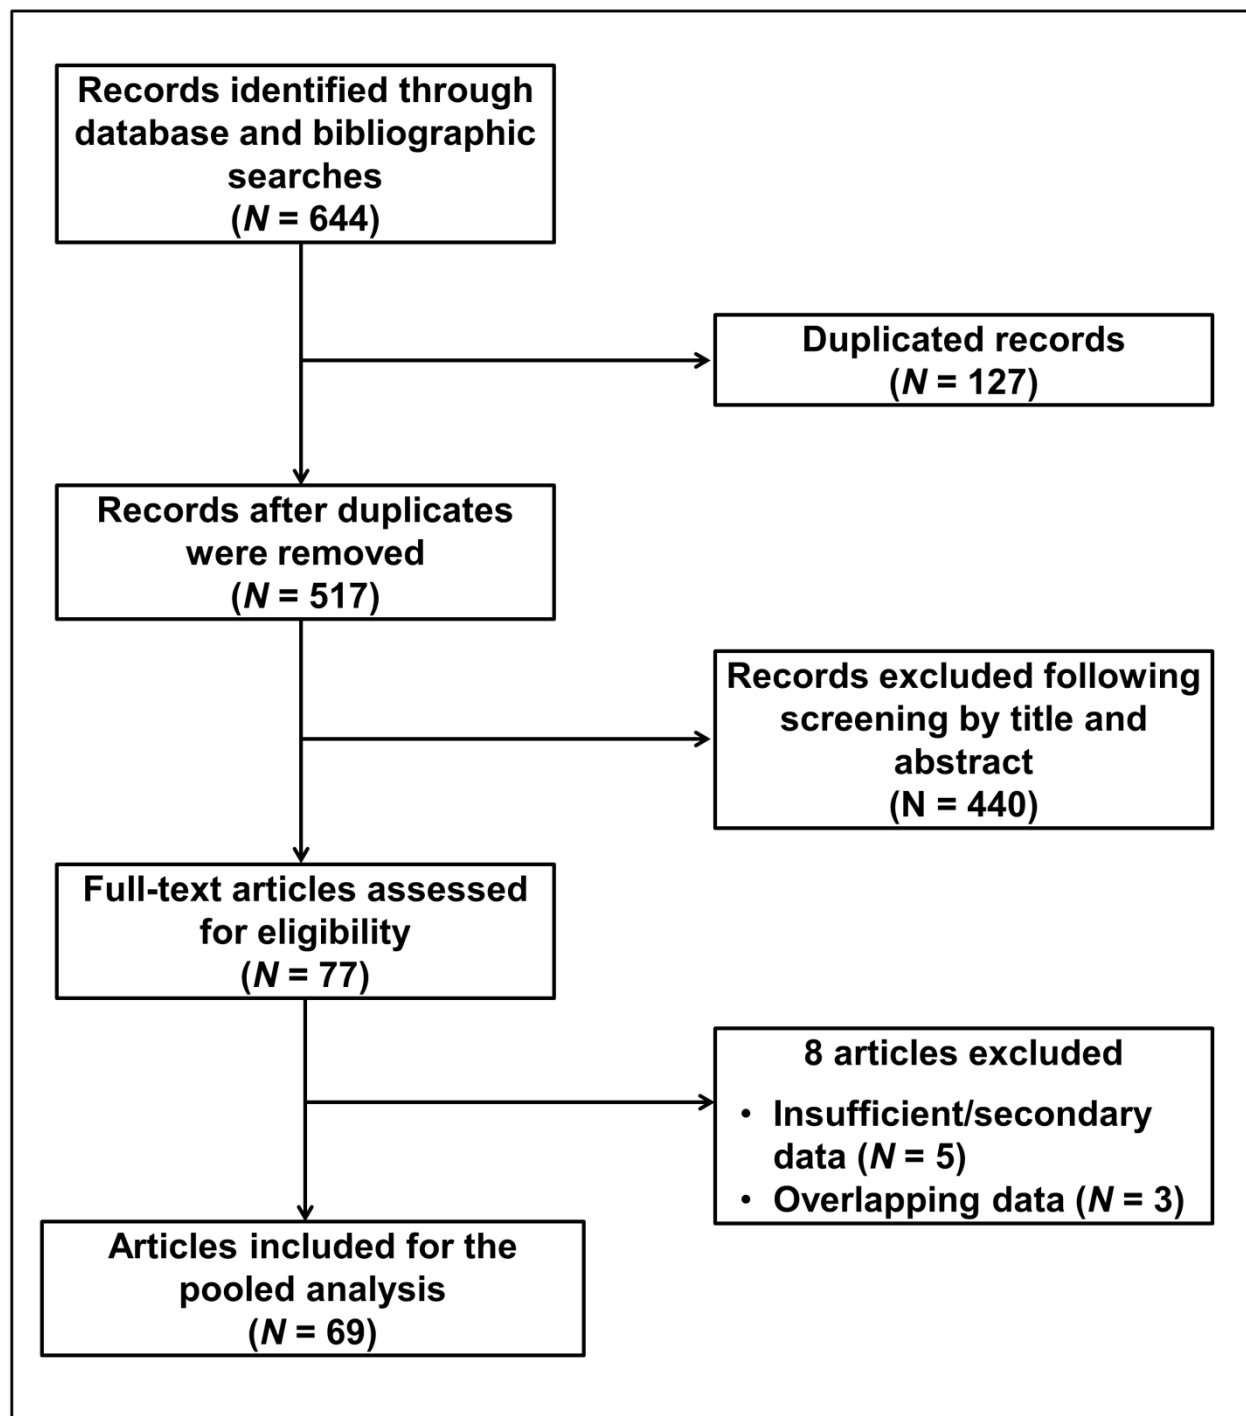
Records identified through database and bibliographic searches
($N$ = 644)

Duplicated records
($N$ = 127)

Records after duplicates were removed
($N$ = 517)

Records excluded following screening by title and abstract
(N = 440)

Full-text articles assessed for eligibility
($N$ = 77)

8 articles excluded
• Insufficient/secondary data ($N$ = 5)
• Overlapping data ($N$ = 3)

Articles included for the pooled analysis
($N$ = 69)